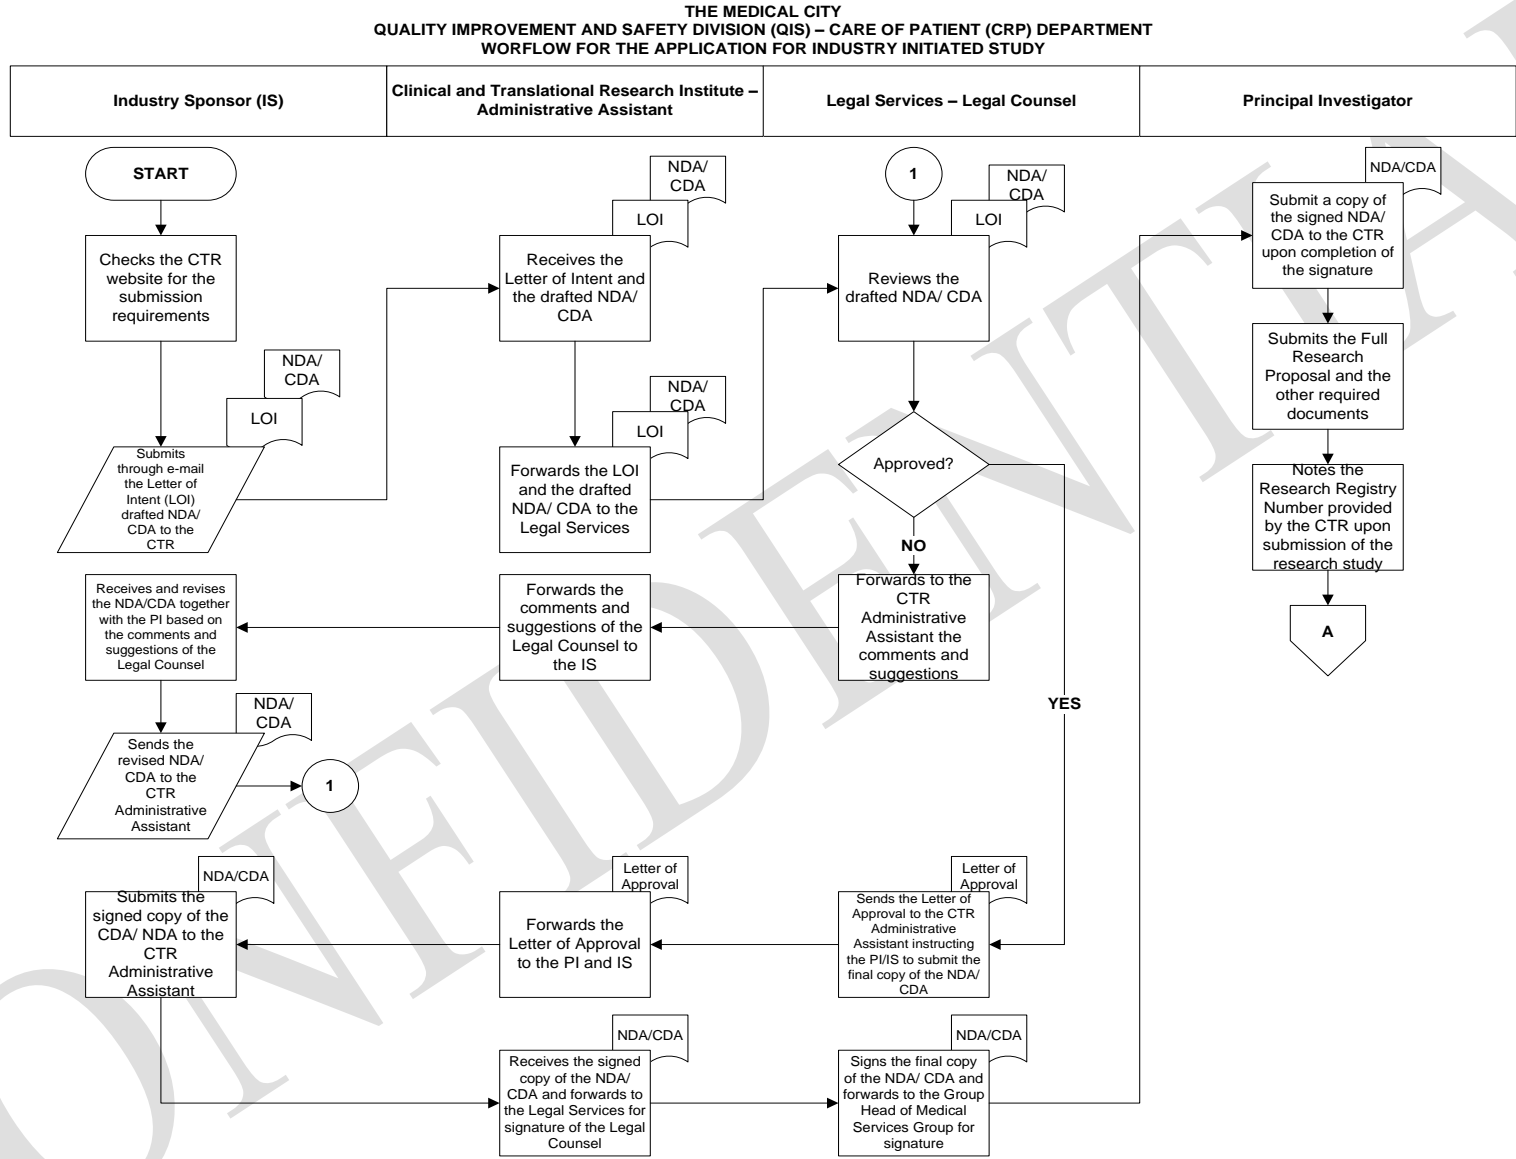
THE MEDICAL CITY
QUALITY IMPROVEMENT AND SAFETY DIVISION (QIS) – CARE OF PATIENT (CRP) DEPARTMENT
WORFLOW FOR THE APPLICATION FOR INDUSTRY INITIATED STUDY

| Industry Sponsor (IS) | Clinical and Translational Research Institute – Administrative Assistant | Legal Services – Legal Counsel | Principal Investigator |
|---|---|---|---|

START

Checks the CTR website for the submission requirements

NDA/ CDA

LOI

Submits through e-mail the Letter of Intent (LOI) drafted NDA/ CDA to the CTR

NDA/ CDA

LOI

Receives the Letter of Intent and the drafted NDA/ CDA

NDA/ CDA

LOI

Forwards the LOI and the drafted NDA/ CDA to the Legal Services

1

NDA/ CDA

LOI

Reviews the drafted NDA/ CDA

Approved?

NO

Forwards to the CTR Administrative Assistant the comments and suggestions

YES

Forwards the comments and suggestions of the Legal Counsel to the IS

Receives and revises the NDA/CDA together with the PI based on the comments and suggestions of the Legal Counsel

NDA/ CDA

Sends the revised NDA/ CDA to the CTR Administrative Assistant

1

Letter of Approval

Sends the Letter of Approval to the CTR Administrative Assistant instructing the PI/IS to submit the final copy of the NDA/ CDA

Letter of Approval

Forwards the Letter of Approval to the PI and IS

NDA/CDA

Submits the signed copy of the CDA/ NDA to the CTR Administrative Assistant

NDA/CDA

Receives the signed copy of the NDA/ CDA and forwards to the Legal Services for signature of the Legal Counsel

NDA/CDA

Signs the final copy of the NDA/ CDA and forwards to the Group Head of Medical Services Group for signature

NDA/CDA

Submit a copy of the signed NDA/ CDA to the CTR upon completion of the signature

Submits the Full Research Proposal and the other required documents

Notes the Research Registry Number provided by the CTR upon submission of the research study

A

CONFIDENTIAL